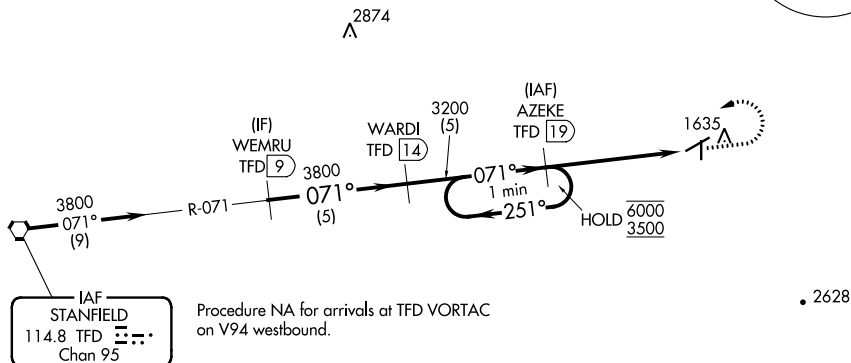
2874

(IAF)
AZEKE
TFD 19

3200
(5)

WARDI
TFD 14

(IF)
WEMRU
TFD 9

3800
071°
(5)

1635

071°
1 min
251°

HOLD $\overline{6000}$ $\underline{3500}$

3800
071°
(9)

R-071

IAF
STANFIELD
114.8 TFD
Chan 95

Procedure NA for arrivals at TFD VORTAC on V94 westbound.

2628